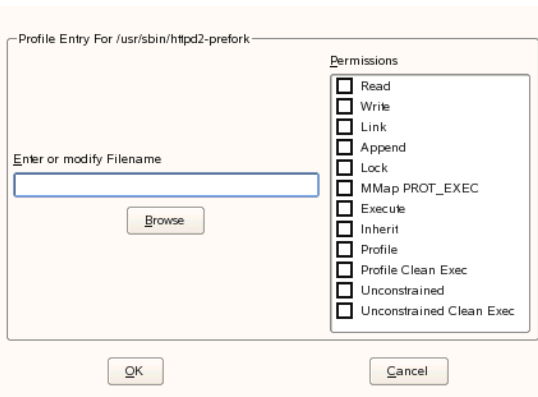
Profile Entry For /usr/sbin/httpd2-prefork

Enter or modify Filename

Browse

Permissions

Read
Write
Link
Append
Lock
MMap PROT_EXEC
Execute
Inherit
Profile
Profile Clean Exec
Unconstrained
Unconstrained Clean Exec

OK

Cancel